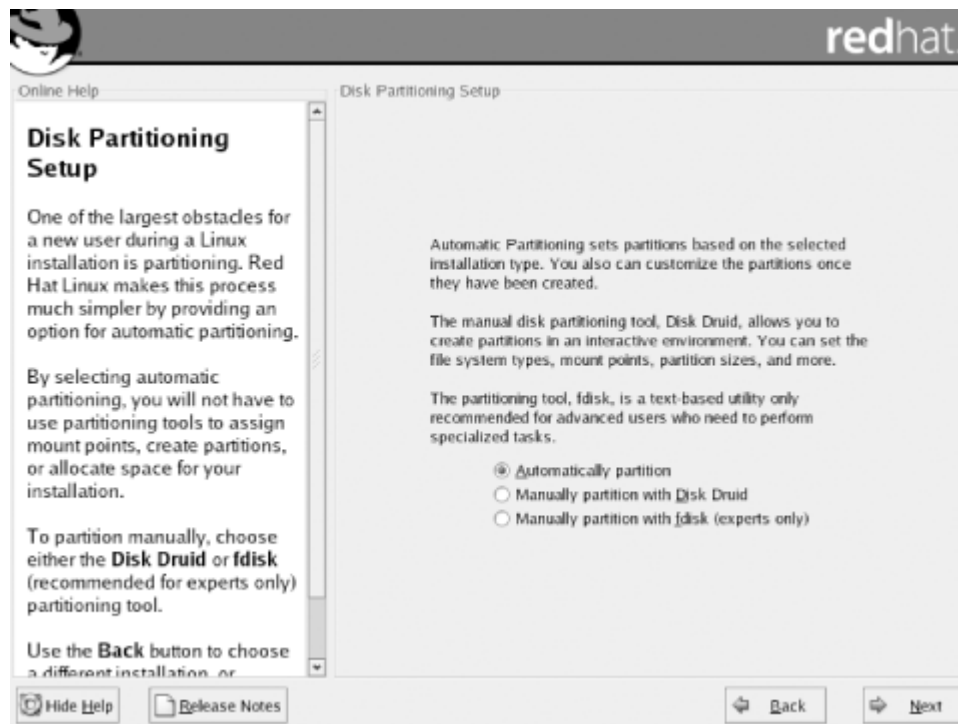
redhat

Online Help

Disk Partitioning Setup

One of the largest obstacles for a new user during a Linux installation is partitioning. Red Hat Linux makes this process much simpler by providing an option for automatic partitioning.

By selecting automatic partitioning, you will not have to use partitioning tools to assign mount points, create partitions, or allocate space for your installation.

To partition manually, choose either the **Disk Druid** or **fdisk** (recommended for experts only) partitioning tool.

Use the **Back** button to choose a different installation, or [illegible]

Disk Partitioning Setup

Automatic Partitioning sets partitions based on the selected installation type. You also can customize the partitions once they have been created.

The manual disk partitioning tool, Disk Druid, allows you to create partitions in an interactive environment. You can set the file system types, mount points, partition sizes, and more.

The partitioning tool, fdisk, is a text-based utility only recommended for advanced users who need to perform specialized tasks.

Automatically partition
Manually partition with Disk Druid
Manually partition with fdisk (experts only)

Hide Help
Release Notes
Back
Next